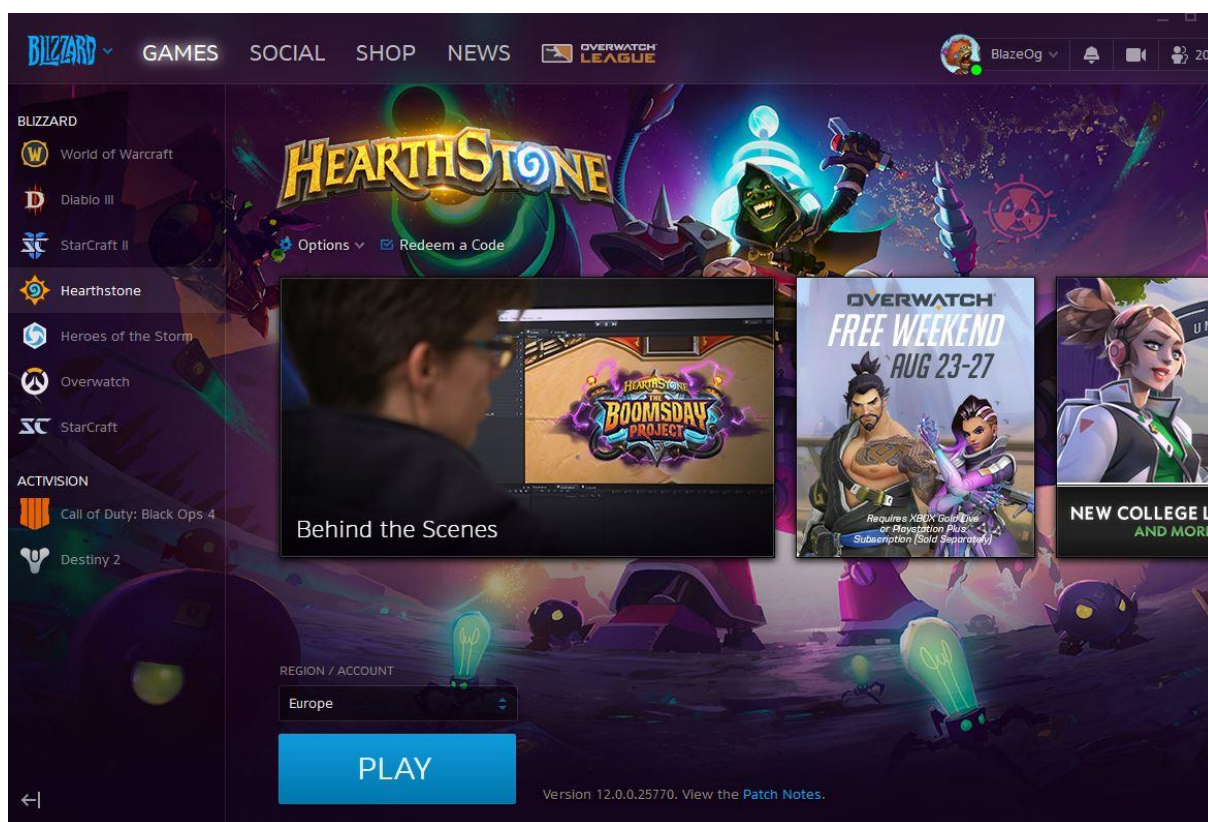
BLIZZARD GAMES SOCIAL SHOP NEWS OVERWATCH LEAGUE

BlazeOg 20

BLIZZARD
World of Warcraft
Diablo III
StarCraft II
Hearthstone
Heroes of the Storm
Overwatch
StarCraft

ACTIVISION
Call of Duty: Black Ops 4
Destiny 2

HEARTHSTONE

Options Redeem a Code

HEARTHSTONE THE BOOMSDAY PROJECT

Behind the Scenes

OVERWATCH FREE WEEKEND AUG 23-27

Requires XBOX Gold Live or Playstation Plus Subscription (Sold Separately)

NEW COLLEGE L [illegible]
AND MOR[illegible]

REGION / ACCOUNT
Europe

PLAY

Version 12.0.0.25770. View the Patch Notes.